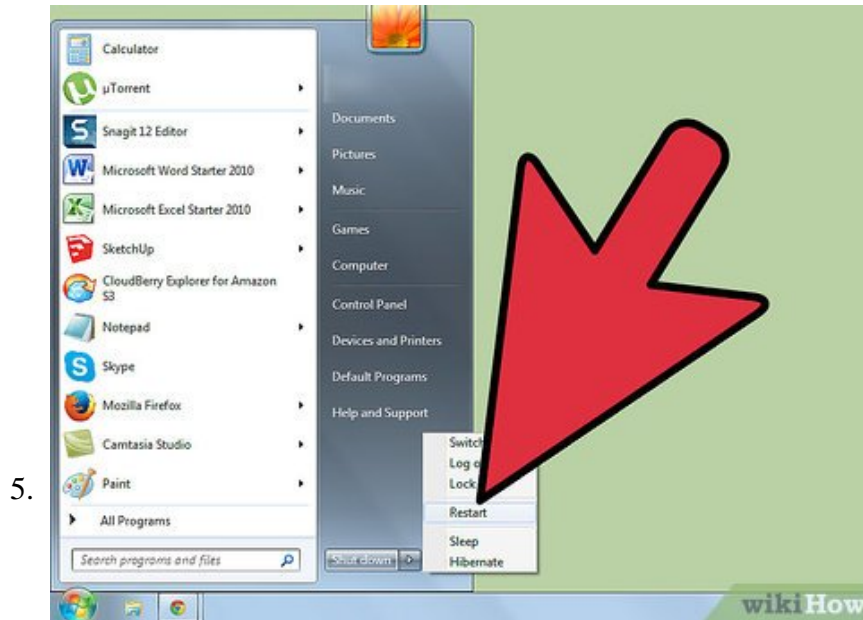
Calculator
µTorrent
Snagit 12 Editor
Microsoft Word Starter 2010
Microsoft Excel Starter 2010
SketchUp
CloudBerry Explorer for Amazon S3
Notepad
Skype
Mozilla Firefox
Camtasia Studio
Paint
All Programs
Search programs and files

Documents
Pictures
Music
Games
Computer
Control Panel
Devices and Printers
Default Programs
Help and Support

Switch
Log o
Lock
Restart
Sleep
Hibernate

Shut down

5.

wikiHow